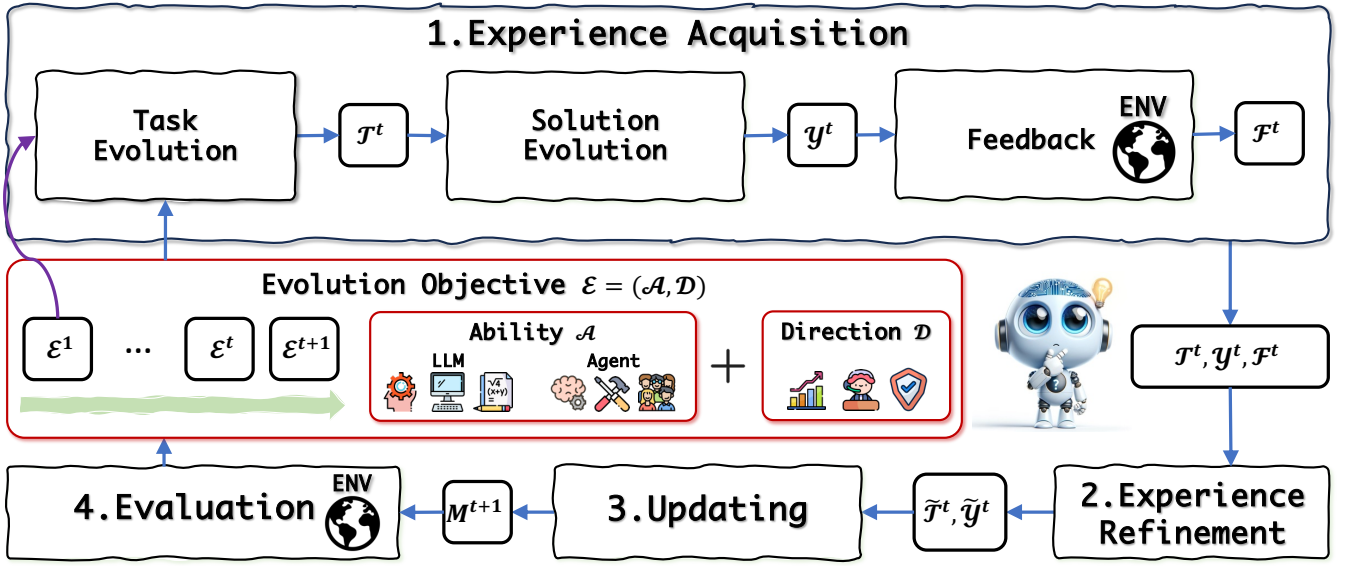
1.Experience Acquisition

Task Evolution

$\mathcal{T}^t$

Solution Evolution

$\mathcal{Y}^t$

ENV

Feedback

$\mathcal{F}^t$

Evolution Objective $\mathcal{E} = (\mathcal{A}, \mathcal{D})$

$\mathcal{E}^1$ ... $\mathcal{E}^t$ $\mathcal{E}^{t+1}$

Ability $\mathcal{A}$

LLM

$\sqrt{4}$ $(x+y)$ =

Agent

+

Direction $\mathcal{D}$

$\mathcal{T}^t, \mathcal{Y}^t, \mathcal{F}^t$

4.Evaluation

ENV

$M^{t+1}$

3.Updating

$\widetilde{\mathcal{T}}^t, \widetilde{\mathcal{Y}}^t$

2.Experience Refinement